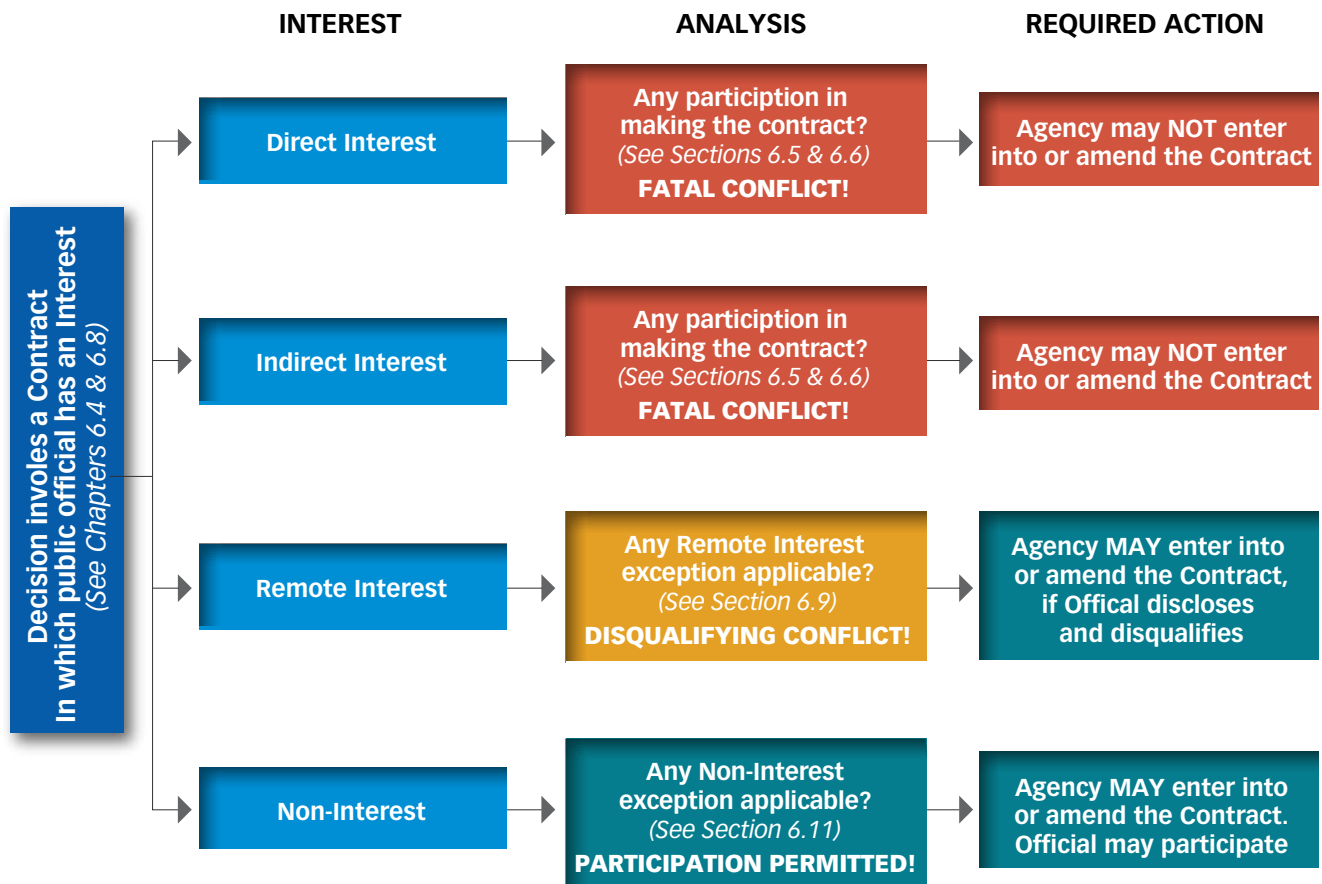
INTEREST

ANALYSIS

REQUIRED ACTION

Decision involves a Contract In which public official has an Interest
(See Chapters 6.4 & 6.8)

Direct Interest

Any participiton in making the contract?
(See Sections 6.5 & 6.6)
FATAL CONFLICT!

Agency may NOT enter into or amend the Contract

Indirect Interest

Any participiton in making the contract?
(See Sections 6.5 & 6.6)
FATAL CONFLICT!

Agency may NOT enter into or amend the Contract

Remote Interest

Any Remote Interest exception applicable?
(See Section 6.9)
DISQUALIFYING CONFLICT!

Agency MAY enter into or amend the Contract, if Offical discloses and disqualifies

Non-Interest

Any Non-Interest exception applicable?
(See Section 6.11)
PARTICIPATION PERMITTED!

Agency MAY enter into or amend the Contract. Official may participate